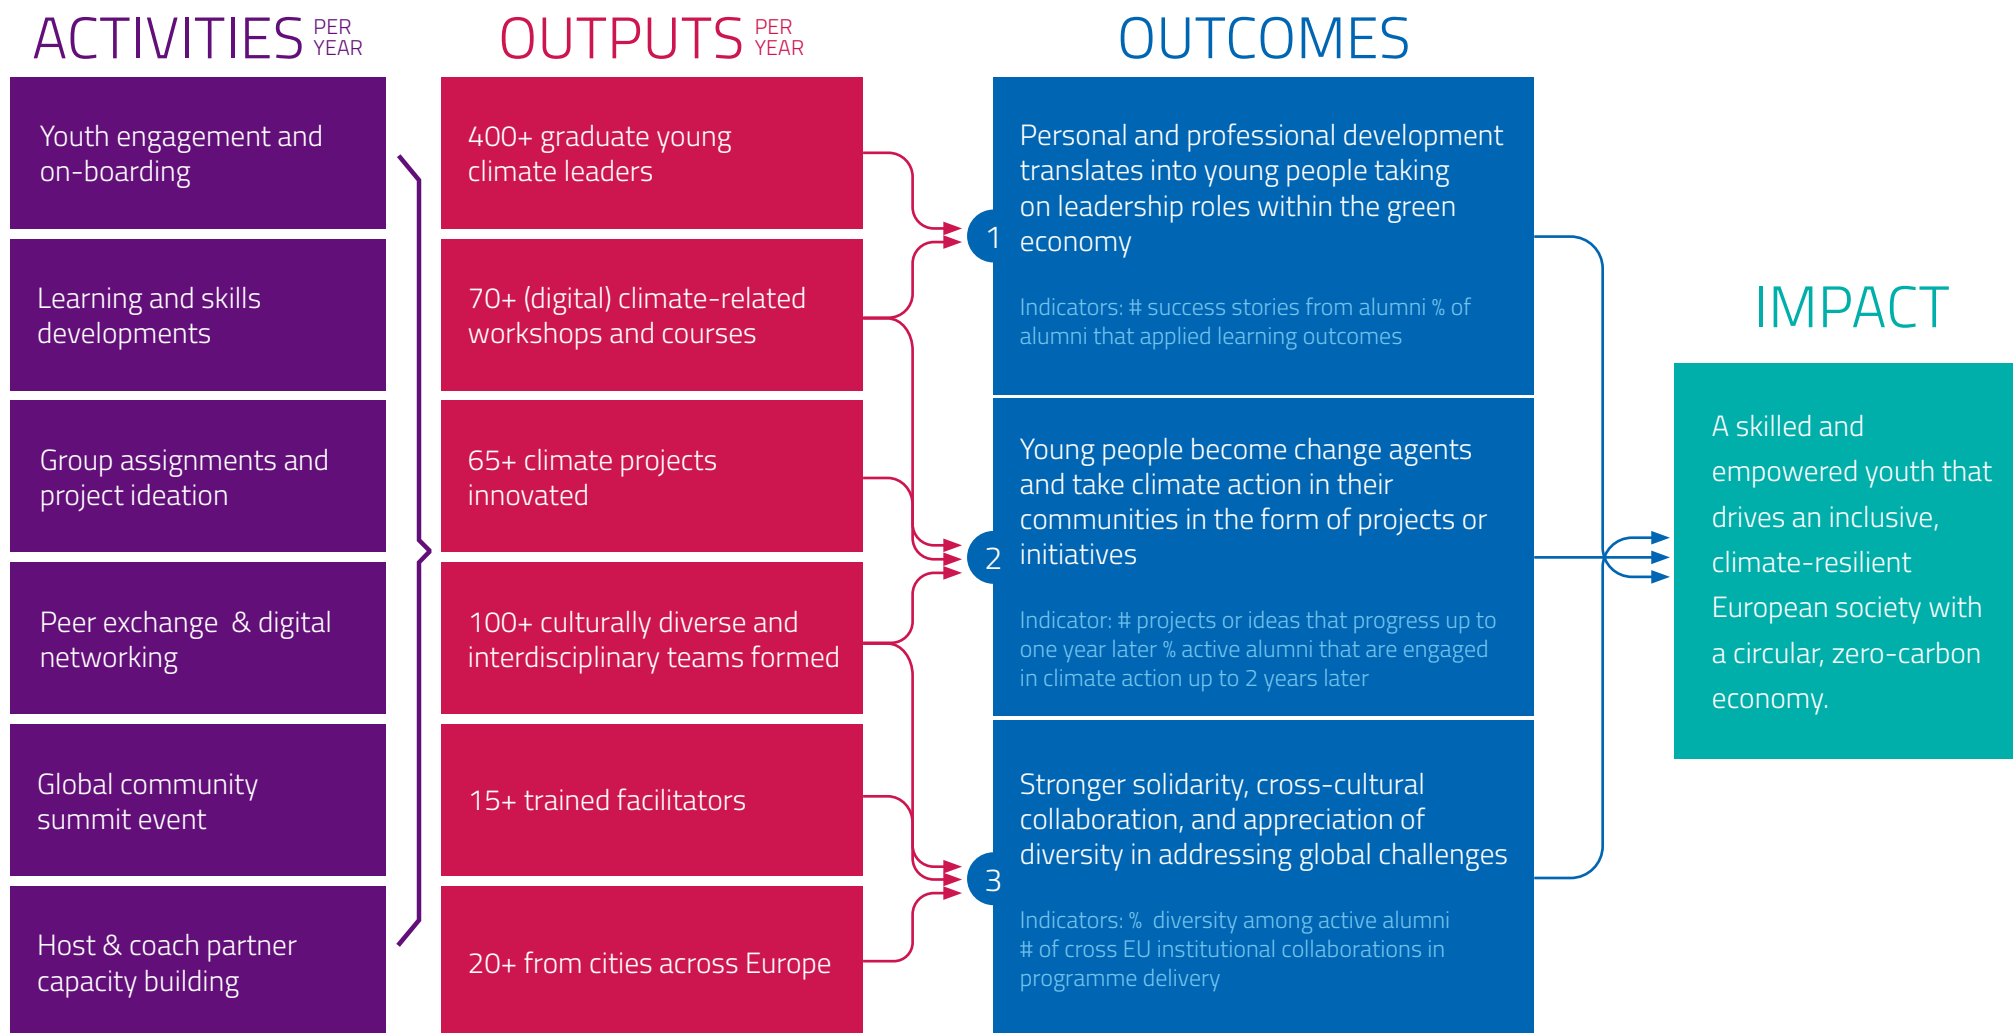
ACTIVITIES PER YEAR

Youth engagement and on-boarding

Learning and skills developments

Group assignments and project ideation

Peer exchange & digital networking

Global community summit event

Host & coach partner capacity building

OUTPUTS PER YEAR

400+ graduate young climate leaders

70+ (digital) climate-related workshops and courses

65+ climate projects innovated

100+ culturally diverse and interdisciplinary teams formed

15+ trained facilitators

20+ from cities across Europe

OUTCOMES

1 Personal and professional development translates into young people taking on leadership roles within the green economy

Indicators: # success stories from alumni % of alumni that applied learning outcomes

2 Young people become change agents and take climate action in their communities in the form of projects or initiatives

Indicator: # projects or ideas that progress up to one year later % active alumni that are engaged in climate action up to 2 years later

3 Stronger solidarity, cross-cultural collaboration, and appreciation of diversity in addressing global challenges

Indicators: % diversity among active alumni # of cross EU institutional collaborations in programme delivery

IMPACT

A skilled and empowered youth that drives an inclusive, climate-resilient European society with a circular, zero-carbon economy.